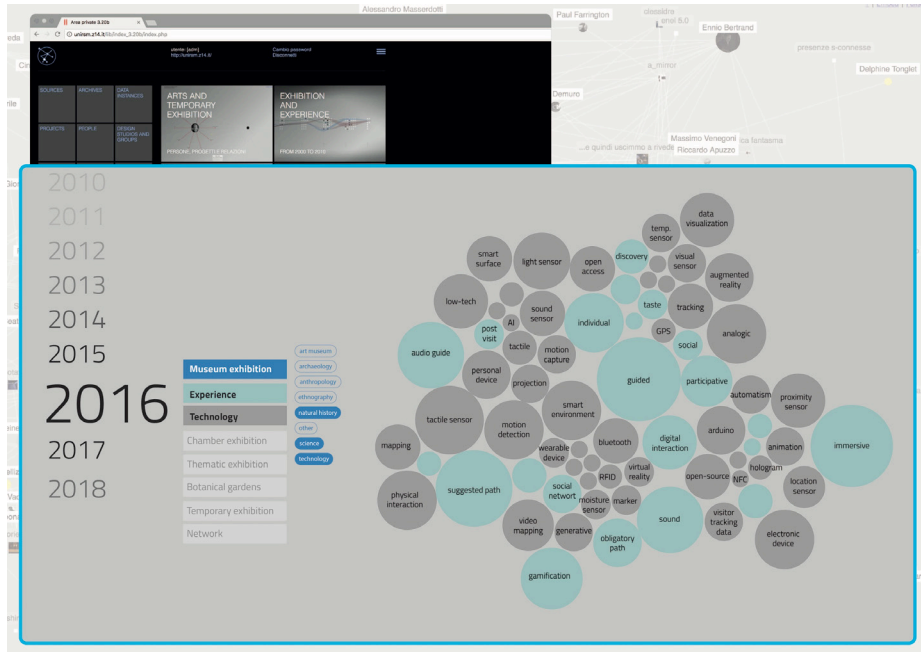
Alessandro Masserdotti

Paul Farrington

Ennio Bertrand

presenze s-connesse

Delphine Tonglet

Demuro

Massimo Venegoni

Riccardo Apuzzo

Area privata 3.20b

unirsm.z14.it/lib/index_3.20b/index.php

utente: [admin]
http://unirsm.z14.it

Cambio password
Disconnetti

SOURCES

ARCHIVES

DATA INSTANCES

PROJECTS

PPOP-F

DESIGN STUDIOS AND GROUPS

ARTS AND TEMPORARY EXHIBITION

PERSONE, PROGETTI E RELAZIONI

EXHIBITION AND EXPERIENCE

FROM 1980 TO 2018

2010
2011
2012
2013
2014
2015
2016
2017
2018

Museum exhibition
Experience
Technology
Chamber exhibition
Thematic exhibition
Botanical gardens
Temporary exhibition
Network

art museum
archaeology
anthropology
ethnography
natural history
other
science
technology

data visualization
temp. sensor
visual sensor
augmented reality
smart surface
light sensor
open access
discovery
tracking
low-tech
sound sensor
taste
individual
analogic
AI
GPS
post visit
tactile
social
audio guide
motion capture
personal device
projection
guided
participative
automatism
proximity sensor
smart environment
tactile sensor
motion detection
bluetooth
digital interaction
arduino
animation
immersive
mapping
wearable device
hologram
RFID
virtual reality
open-source
NFC
location sensor
physical interaction
suggested path
social network
moisture sensor
marker
video mapping
generative
sound
visitor tracking data
electronic device
obligatory path
gamification